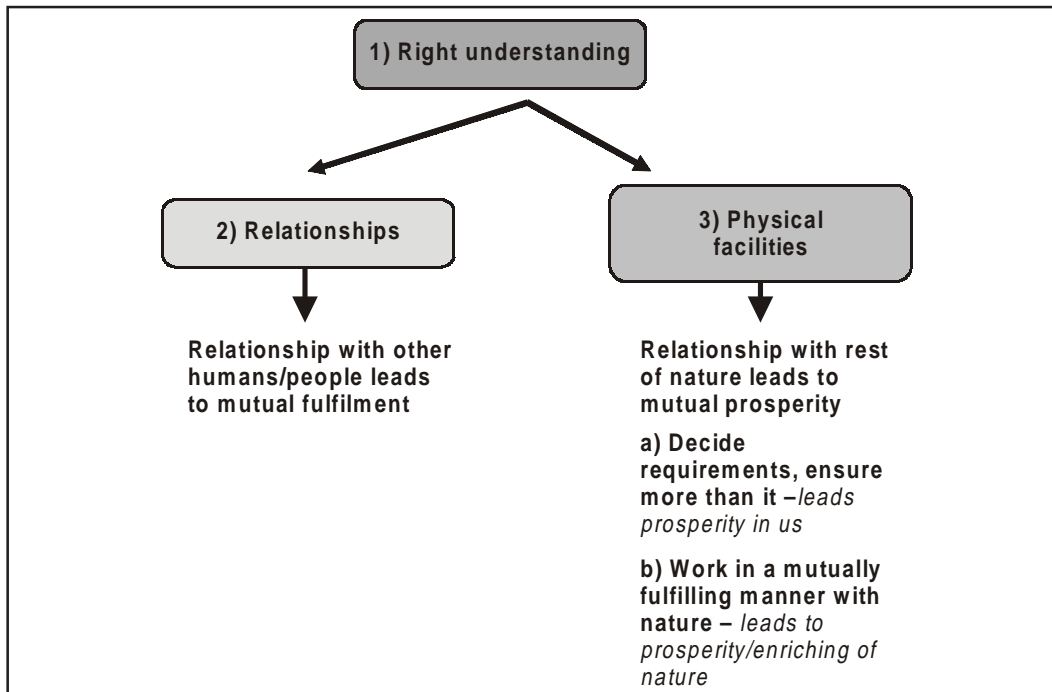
1) Right understanding

2) Relationships

3) Physical facilities

Relationship with other humans/people leads to mutual fulfilment

Relationship with rest of nature leads to mutual prosperity

a) Decide requirements, ensure more than it –*leads prosperity in us*

b) Work in a mutually fulfilling manner with nature – *leads to prosperity/enriching of nature*